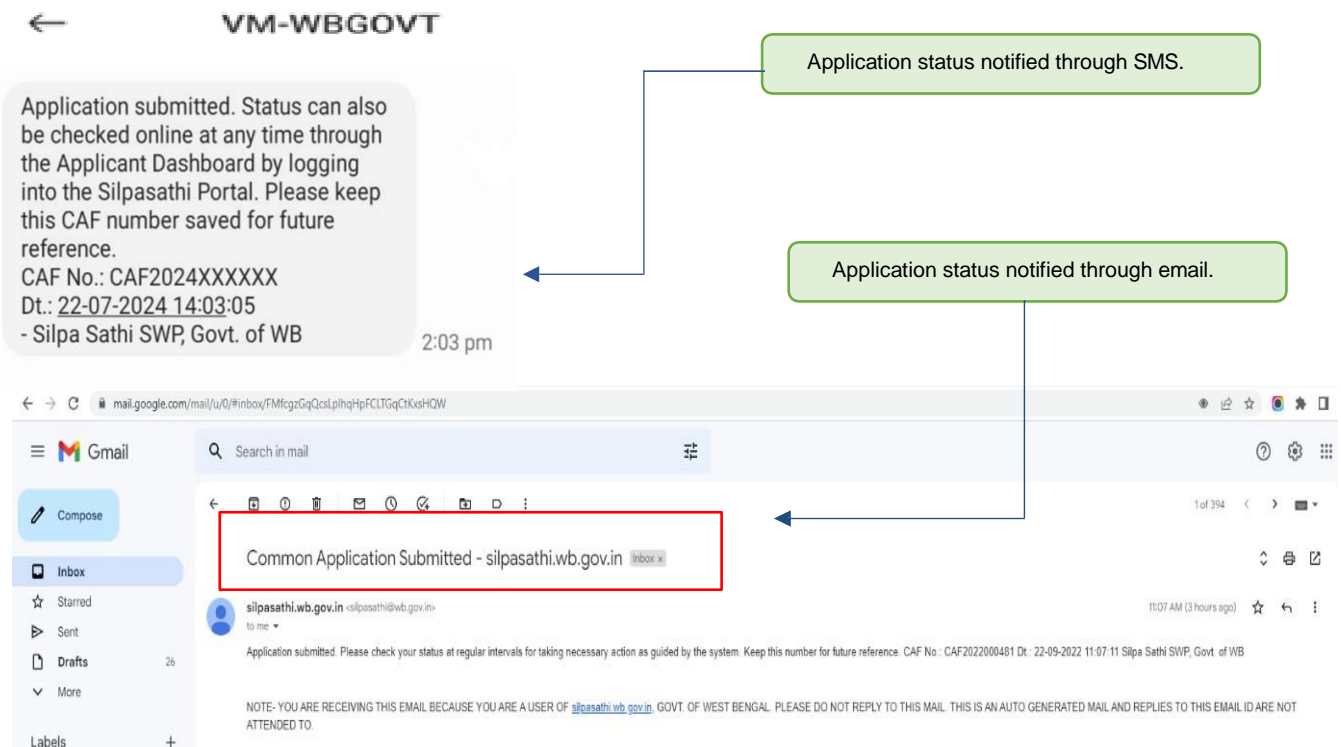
VM-WBGOVT

Application status notified through SMS.

Application submitted. Status can also be checked online at any time through the Applicant Dashboard by logging into the Silpasathi Portal. Please keep this CAF number saved for future reference.
CAF No.: CAF2024XXXXXX
Dt.: 22-07-2024 14:03:05
- Silpa Sathi SWP, Govt. of WB

2:03 pm

Application status notified through email.

mail.google.com/mail/u/0/#inbox/FMfcgzGqQcsLplhqHpFCLTGqCtKxsHQW

Gmail

Search in mail

Compose

Inbox

Starred

Sent

Drafts 26

More

Labels +

1 of 394

Common Application Submitted - silpasathi.wb.gov.in Inbox ×

silpasathi.wb.gov.in <silpasathi@wb.gov.in>

to me

11:07 AM (3 hours ago)

Application submitted. Please check your status at regular intervals for taking necessary action as guided by the system. Keep this number for future reference. CAF No.: CAF2022000481 Dt.: 22-09-2022 11:07:11 Silpa Sathi SWP, Govt. of WB

NOTE- YOU ARE RECEIVING THIS EMAIL BECAUSE YOU ARE A USER OF silpasathi.wb.gov.in, GOVT. OF WEST BENGAL. PLEASE DO NOT REPLY TO THIS MAIL. THIS IS AN AUTO GENERATED MAIL AND REPLIES TO THIS EMAIL ID ARE NOT ATTENDED TO.